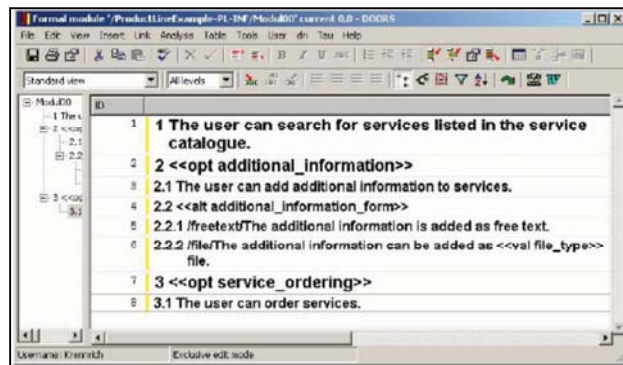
Formal module '/ProductLineExample-PL-INF/Modul00' current 0.0 - DOORS

File Edit View Insert Link Analysis Table Tools User drs Tau Help

Standard view
All levels

Modul00
1 The u
2 <<op
2.1
2.2
3 <<op
3.1

| ID | |
|---|---|
| 1 | 1 The user can search for services listed in the service catalogue. |
| 2 | 2 <<opt additional_information>> |
| 3 | 2.1 The user can add additional information to services. |
| 4 | 2.2 <<alt additional_information_form>> |
| 5 | 2.2.1 /freetext/The additional information is added as free text. |
| 6 | 2.2.2 /file/The additional information can be added as <<val file_type>> file. |
| 7 | 3 <<opt service_ordering>> |
| 8 | 3.1 The user can order services. |

Username: Kremrich
Exclusive edit mode